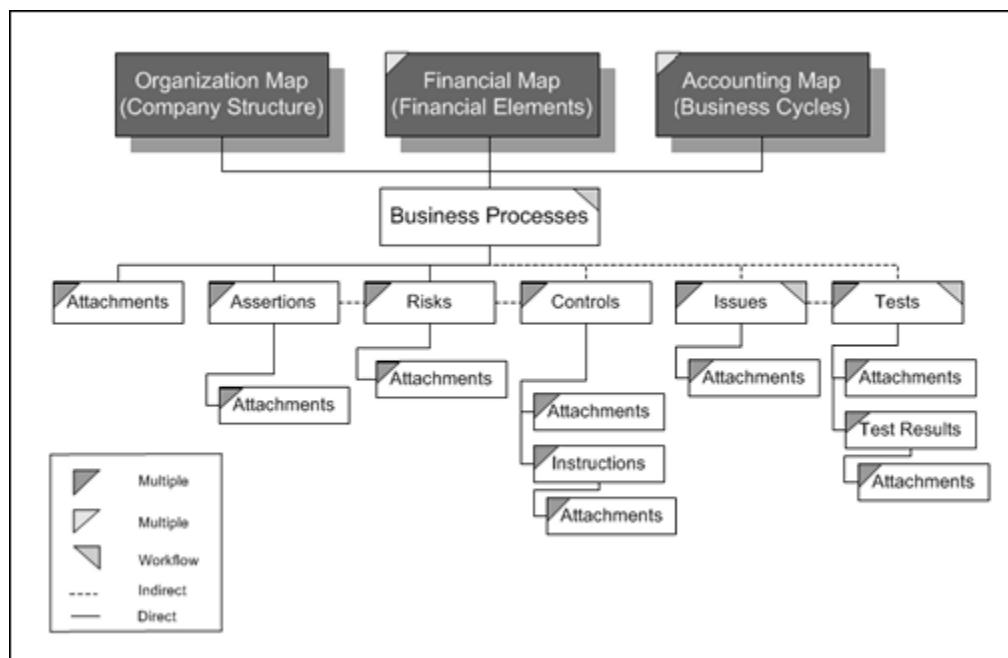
Organization Map (Company Structure)

Financial Map (Financial Elements)

Accounting Map (Business Cycles)

Business Processes

Attachments

Assertions

Risks

Controls

Issues

Tests

Attachments

Attachments

Attachments

Attachments

Attachments

Instructions

Attachments

Test Results

Attachments

Multiple

Multiple

Workflow

Indirect

Direct